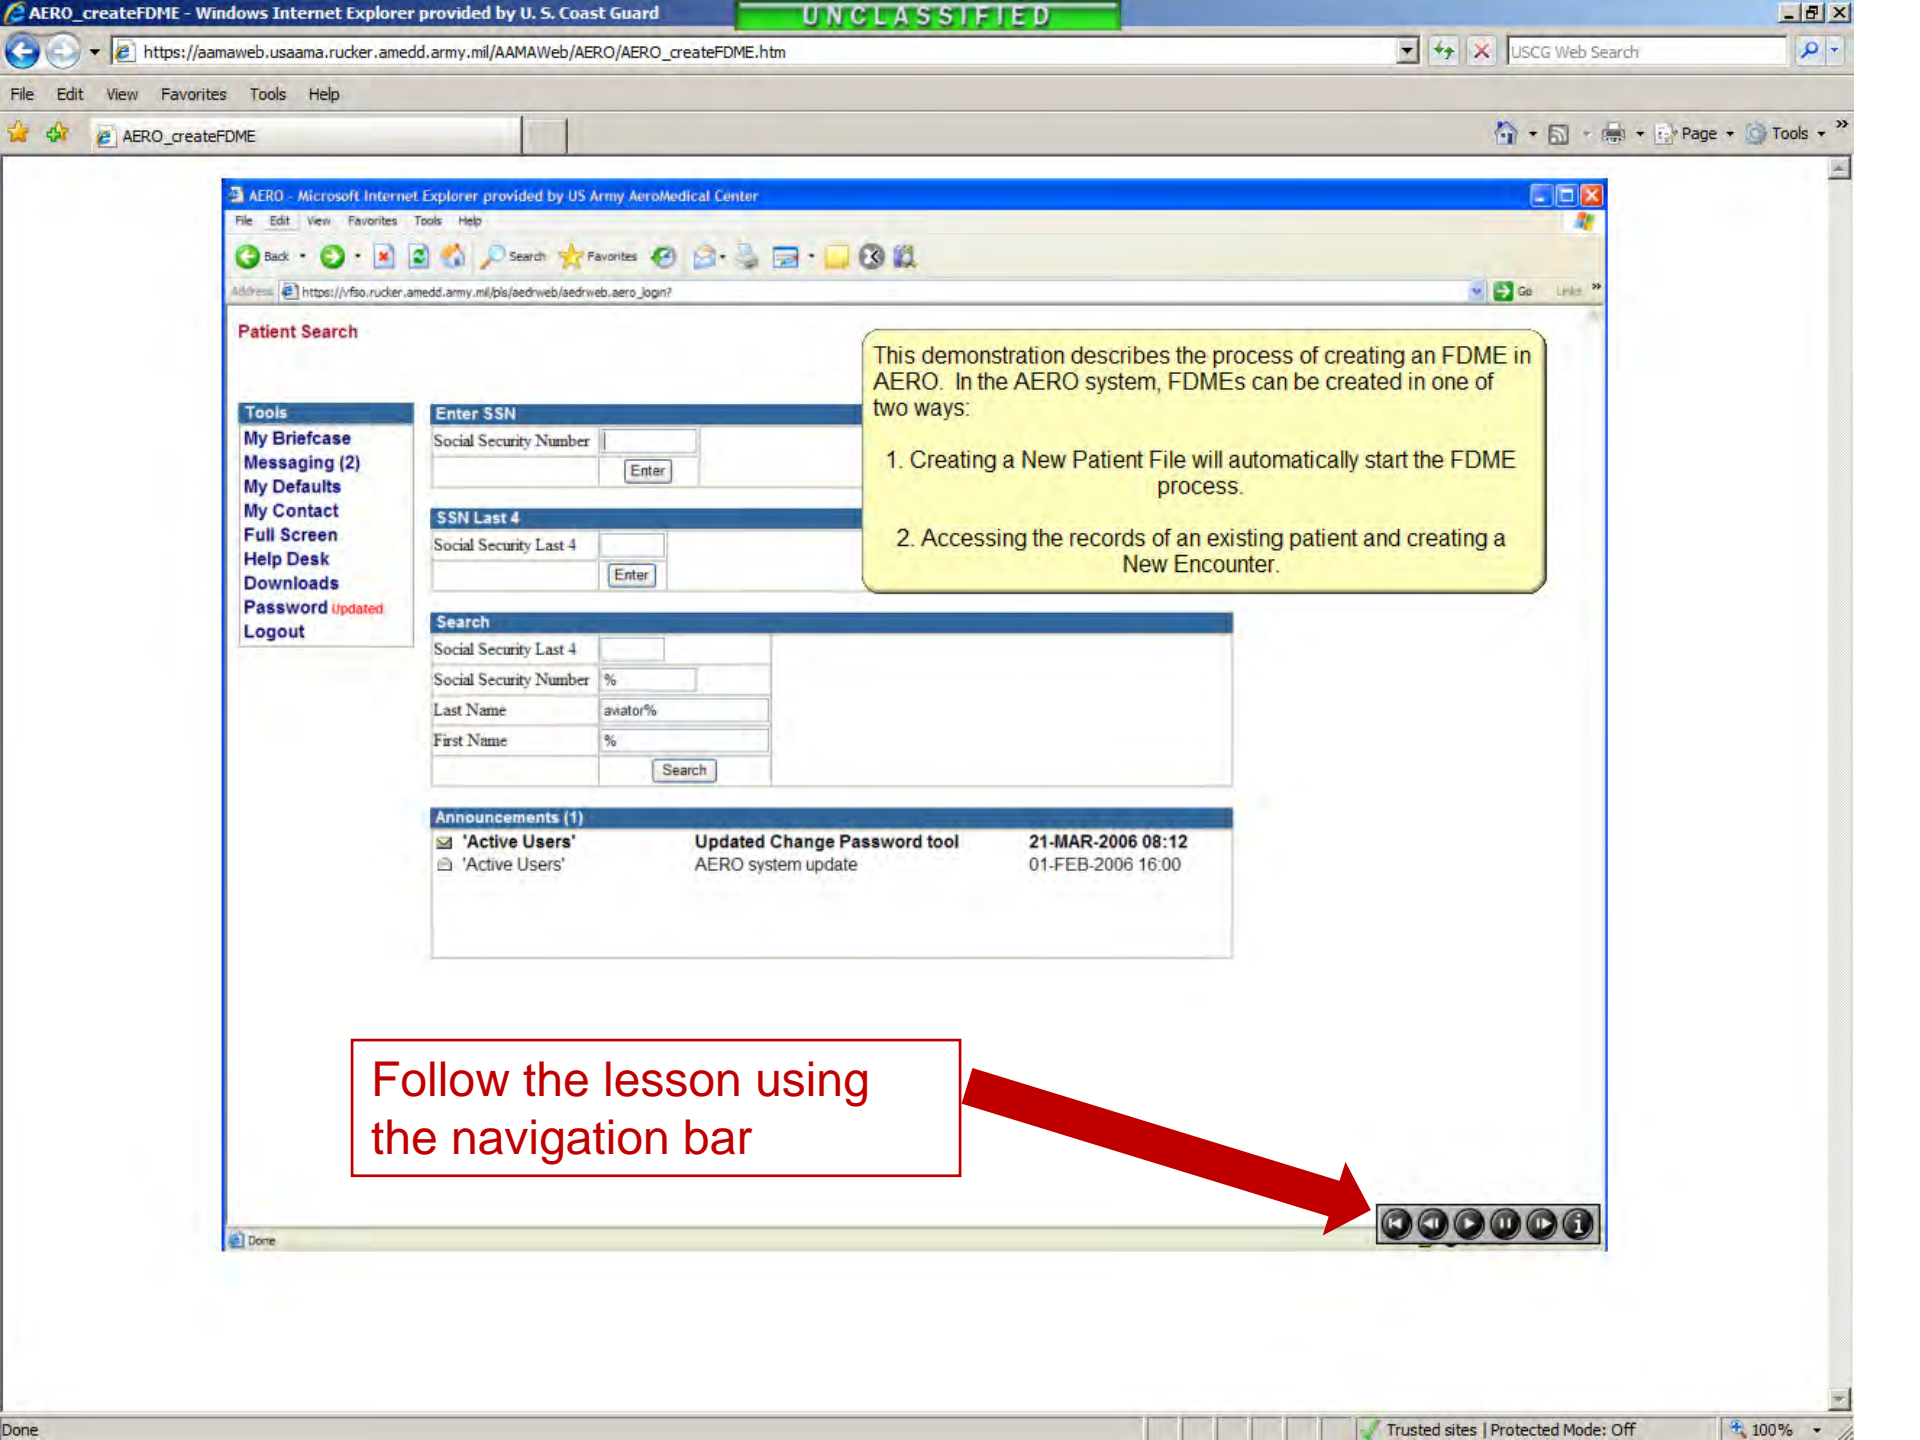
AERO_createFDME - Windows Internet Explorer provided by U. S. Coast Guard

UNCLASSIFIED

https://aamaweb.usaama.rucker.amedd.army.mil/AAMAWeb/AERO/AERO_createFDME.htm

USCG Web Search

File Edit View Favorites Tools Help

AERO_createFDME

Page Tools

AERO - Microsoft Internet Explorer provided by US Army AeroMedical Center

File Edit View Favorites Tools Help

Back Search Favorites

Address https://vfso.rucker.amedd.army.mil/pls/aedrweb/aedrweb.aero_login?

Go Links

Patient Search

This demonstration describes the process of creating an FDME in AERO. In the AERO system, FDMEs can be created in one of two ways:

1. Creating a New Patient File will automatically start the FDME process.

2. Accessing the records of an existing patient and creating a New Encounter.

Tools
My Briefcase
Messaging (2)
My Defaults
My Contact
Full Screen
Help Desk
Downloads
Password Updated
Logout

Enter SSN
Social Security Number
Enter

SSN Last 4
Social Security Last 4
Enter

Search
Social Security Last 4
Social Security Number %
Last Name aviator%
First Name %
Search

Announcements (1)

| 'Active Users' | Updated Change Password tool | 21-MAR-2006 08:12 |
|---|---|---|
| 'Active Users' | AERO system update | 01-FEB-2006 16:00 |

Follow the lesson using the navigation bar

Done

Done

Trusted sites | Protected Mode: Off

100%